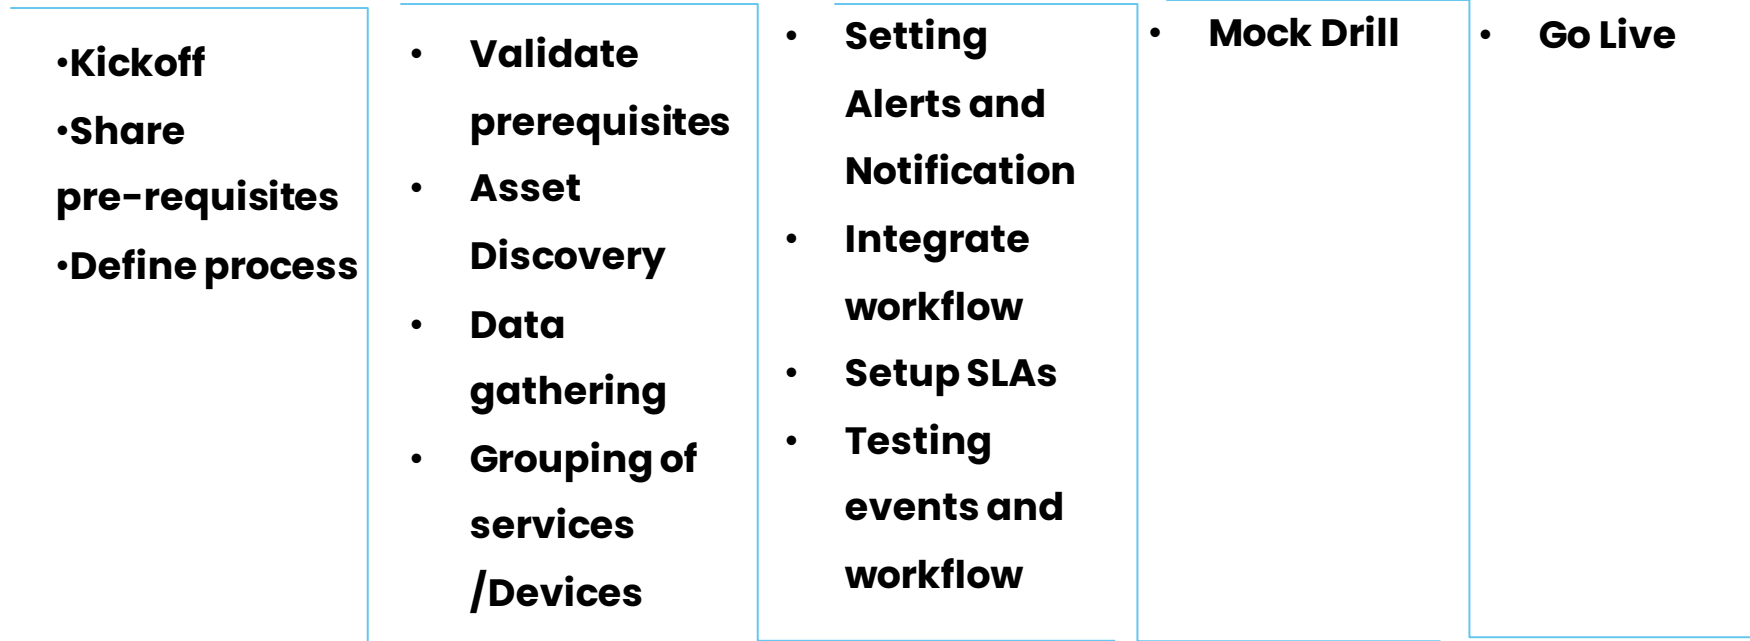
•Kickoff
•Share pre-requisites
•Define process

- Validate prerequisites
- Asset Discovery
- Data gathering
- Grouping of services /Devices

- Setting Alerts and Notification
- Integrate workflow
- Setup SLAs
- Testing events and workflow

- Mock Drill

- Go Live